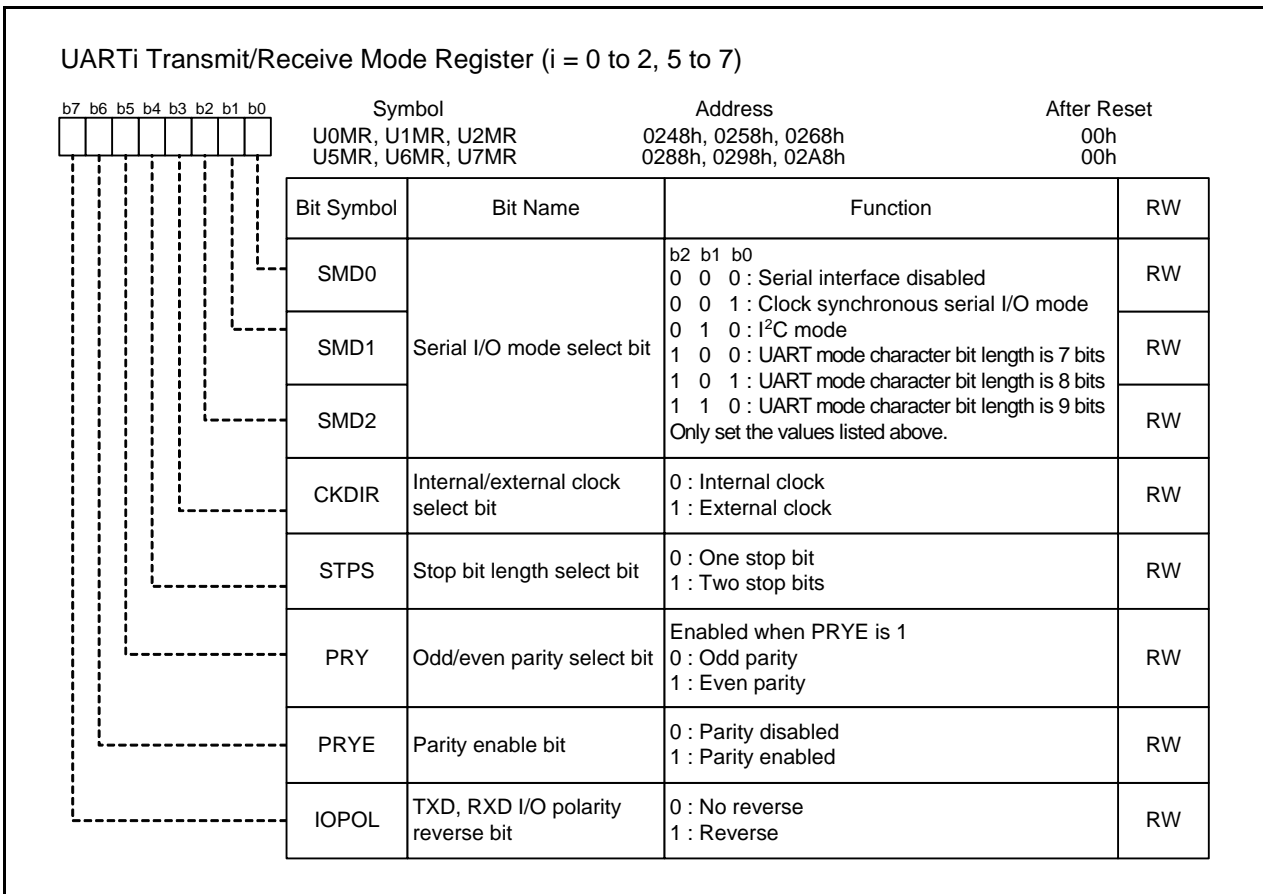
UARTi Transmit/Receive Mode Register (i = 0 to 2, 5 to 7)

b7 b6 b5 b4 b3 b2 b1 b0

| Symbol | Address | After Reset |
|---|---|---|
| U0MR, U1MR, U2MR | 0248h, 0258h, 0268h | 00h |
| U5MR, U6MR, U7MR | 0288h, 0298h, 02A8h | 00h |

| Bit Symbol | Bit Name | Function | RW |
|---|---|---|---|
| SMD0 | Serial I/O mode select bit | b2 b1 b0<br>0 0 0 : Serial interface disabled<br>0 0 1 : Clock synchronous serial I/O mode<br>0 1 0 : I$^2$C mode<br>1 0 0 : UART mode character bit length is 7 bits<br>1 0 1 : UART mode character bit length is 8 bits<br>1 1 0 : UART mode character bit length is 9 bits<br>Only set the values listed above. | RW |
| SMD1 | | | RW |
| SMD2 | | | RW |
| CKDIR | Internal/external clock select bit | 0 : Internal clock<br>1 : External clock | RW |
| STPS | Stop bit length select bit | 0 : One stop bit<br>1 : Two stop bits | RW |
| PRY | Odd/even parity select bit | Enabled when PRYE is 1<br>0 : Odd parity<br>1 : Even parity | RW |
| PRYE | Parity enable bit | 0 : Parity disabled<br>1 : Parity enabled | RW |
| IOPOL | TXD, RXD I/O polarity reverse bit | 0 : No reverse<br>1 : Reverse | RW |